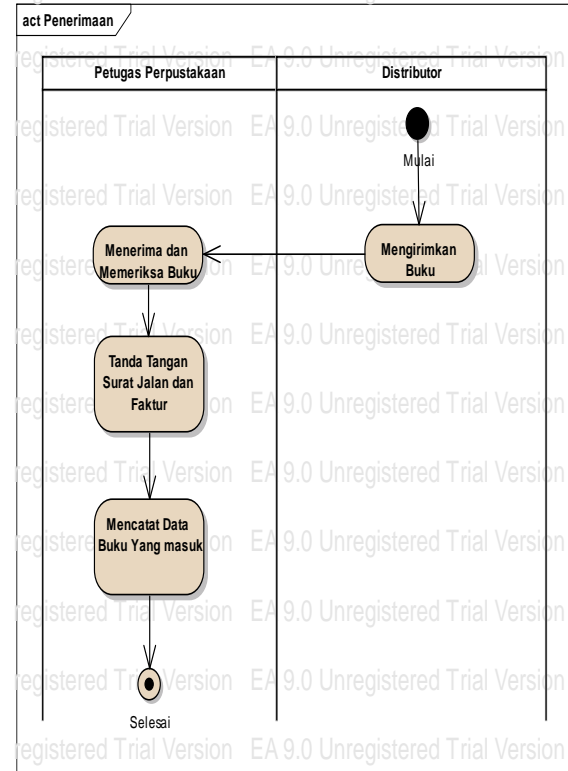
act Penerimaan

registered Trial Version EA 9.0 Unregistered Trial Version

Petugas Perpustakaan

Distributor

registered Trial Version EA 9.0 Unregistered Trial Version

Mulai

registered Trial Version EA 9.0 Unregistered Trial Version

Menerima dan Memeriksa Buku

Mengirimkan Buku

registered Trial Version EA 9.0 Unregistered Trial Version

registered Trial Version EA 9.0 Unregistered Trial Version

Tanda Tangan Surat Jalan dan Faktur

registered Trial Version EA 9.0 Unregistered Trial Version

registered Trial Version EA 9.0 Unregistered Trial Version

Mencatat Data Buku Yang masuk

registered Trial Version EA 9.0 Unregistered Trial Version

registered Trial Version EA 9.0 Unregistered Trial Version

registered Trial Version EA 9.0 Unregistered Trial Version

Selesai

registered Trial Version EA 9.0 Unregistered Trial Version